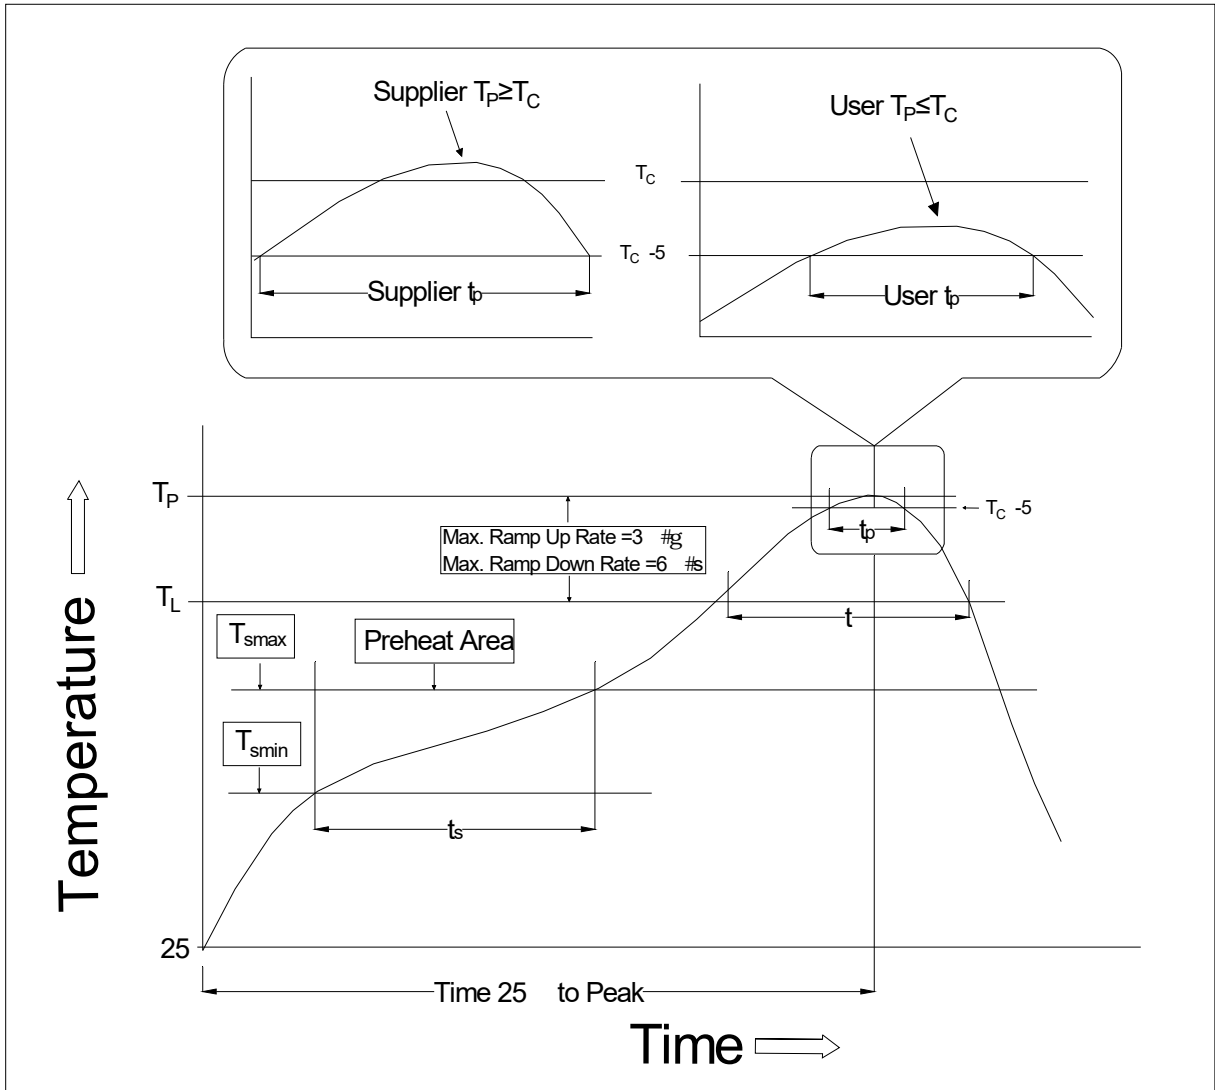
Supplier $T_P \geq T_C$

User $T_P \leq T_C$

$T_C$

$T_C$ -5

Supplier $t_p$

User $t_p$

$T_P$

$T_L$

Max. Ramp Up Rate =3 #g

Max. Ramp Down Rate =6 #s

$T_C$ -5

$t_p$

t

$T_{smax}$

Preheat Area

$T_{smin}$

$t_s$

Temperature

25

Time 25 to Peak

Time